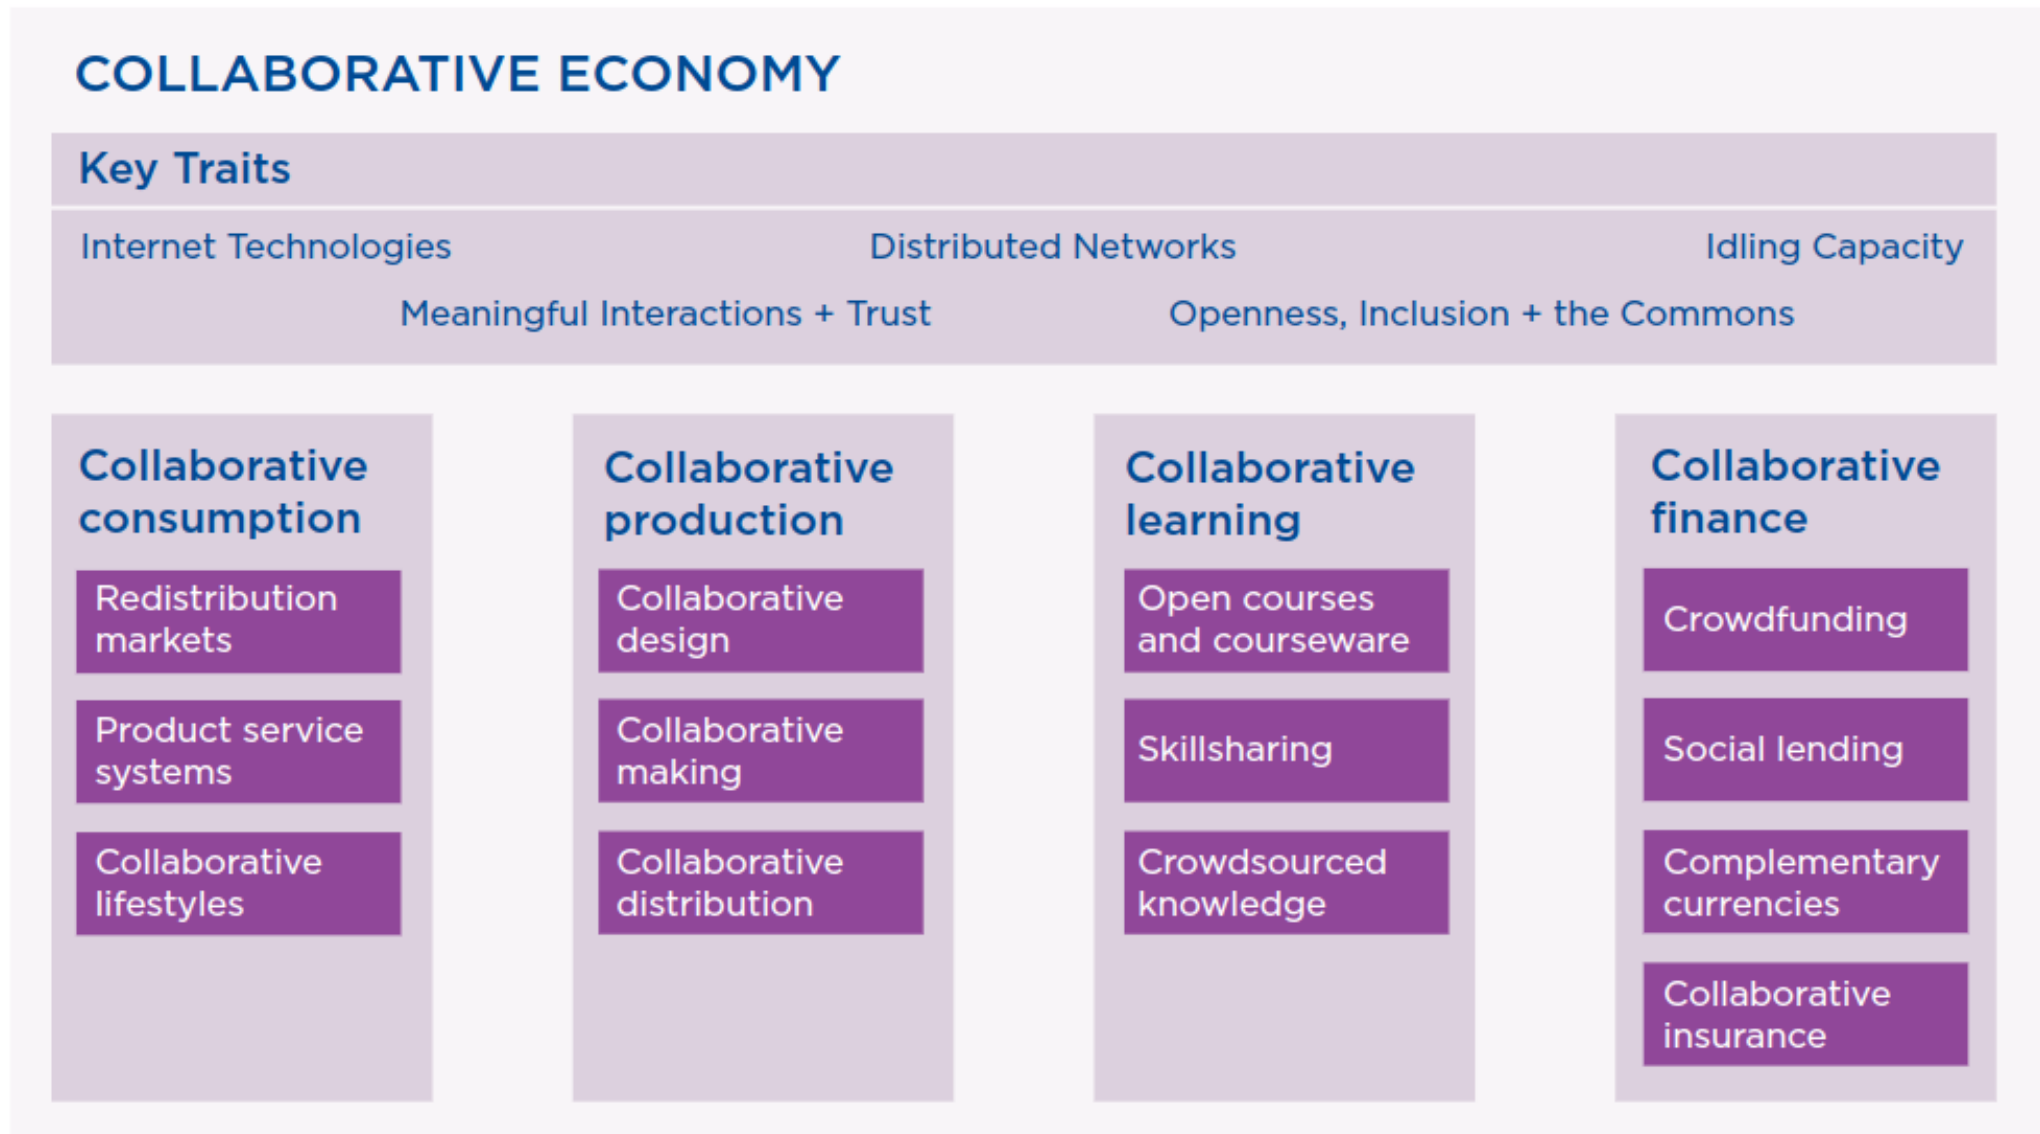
COLLABORATIVE ECONOMY

Key Traits

Internet Technologies

Distributed Networks

Idling Capacity

Meaningful Interactions + Trust

Openness, Inclusion + the Commons

Collaborative consumption

Redistribution markets

Product service systems

Collaborative lifestyles

Collaborative production

Collaborative design

Collaborative making

Collaborative distribution

Collaborative learning

Open courses and courseware

Skillsharing

Crowdsourced knowledge

Collaborative finance

Crowdfunding

Social lending

Complementary currencies

Collaborative insurance